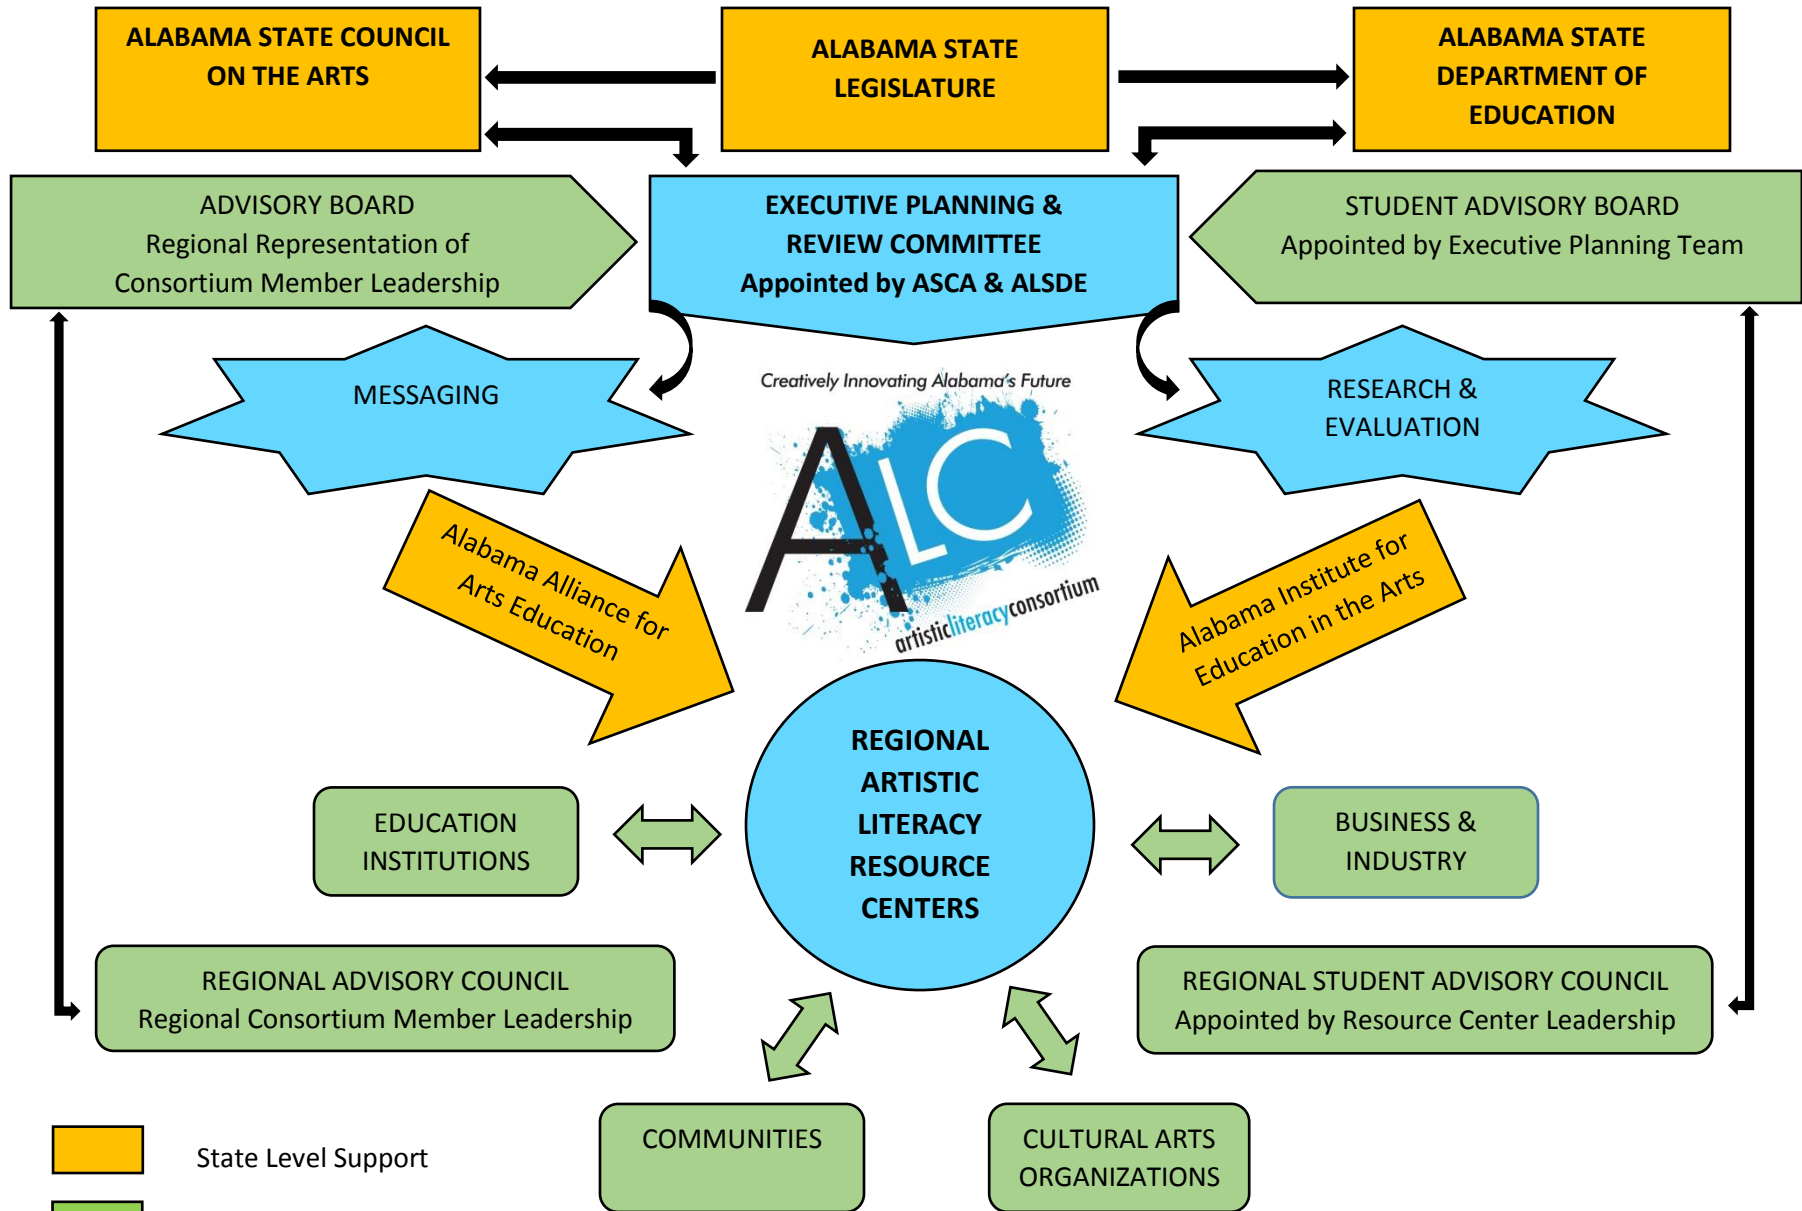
ALABAMA STATE COUNCIL ON THE ARTS

ALABAMA STATE LEGISLATURE

ALABAMA STATE DEPARTMENT OF EDUCATION

ADVISORY BOARD
Regional Representation of Consortium Member Leadership

EXECUTIVE PLANNING & REVIEW COMMITTEE
Appointed by ASCA & ALSDE

STUDENT ADVISORY BOARD
Appointed by Executive Planning Team

MESSAGING

Creatively Innovating Alabama's Future

ALC

artisticliteracyconsortium

RESEARCH & EVALUATION

Alabama Alliance for Arts Education

Alabama Institute for Education in the Arts

REGIONAL ARTISTIC LITERACY RESOURCE CENTERS

EDUCATION INSTITUTIONS

BUSINESS & INDUSTRY

REGIONAL ADVISORY COUNCIL
Regional Consortium Member Leadership

REGIONAL STUDENT ADVISORY COUNCIL
Appointed by Resource Center Leadership

COMMUNITIES

CULTURAL ARTS ORGANIZATIONS

State Level Support